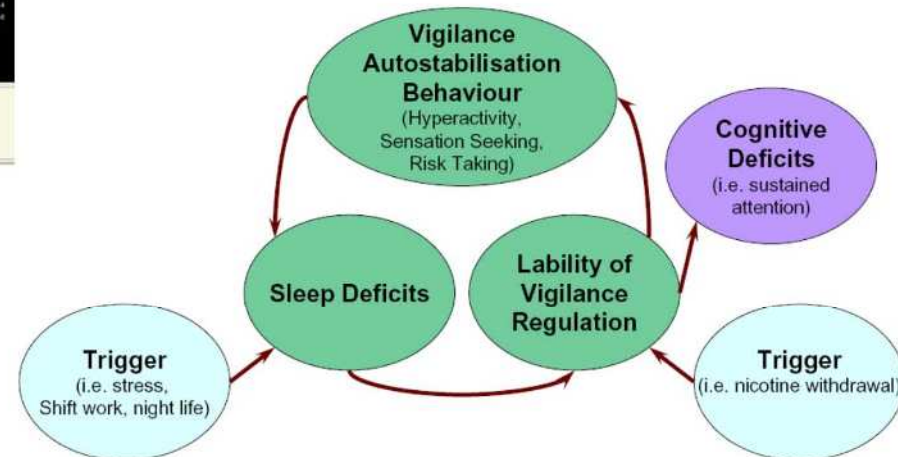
Vigilance Autostabilisation Behaviour
(Hyperactivity, Sensation Seeking, Risk Taking)

Cognitive Deficits
(i.e. sustained attention)

Sleep Deficits

Lability of Vigilance Regulation

Trigger
(i.e. stress, Shift work, night life)

Trigger
(i.e. nicotine withdrawal)